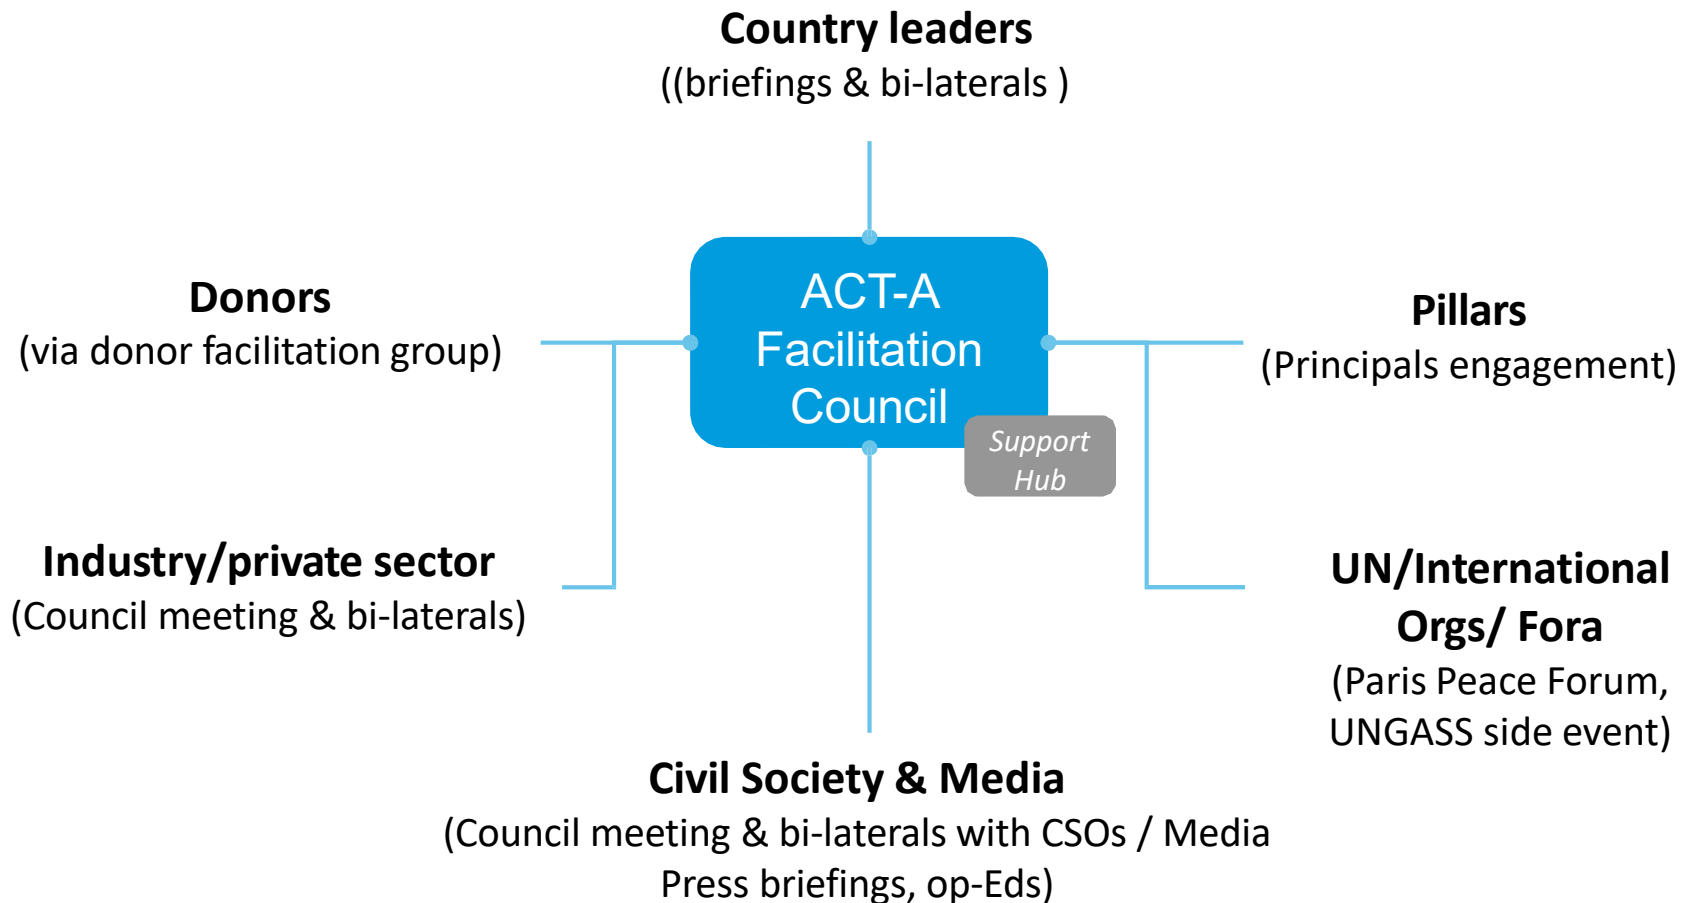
Country leaders
((briefings & bi-laterals )

Donors
(via donor facilitation group)

ACT-A Facilitation Council

Support Hub

Pillars
(Principals engagement)

Industry/private sector
(Council meeting & bi-laterals)

UN/International Orgs/ Fora
(Paris Peace Forum, UNGASS side event)

Civil Society & Media
(Council meeting & bi-laterals with CSOs / Media Press briefings, op-Eds)